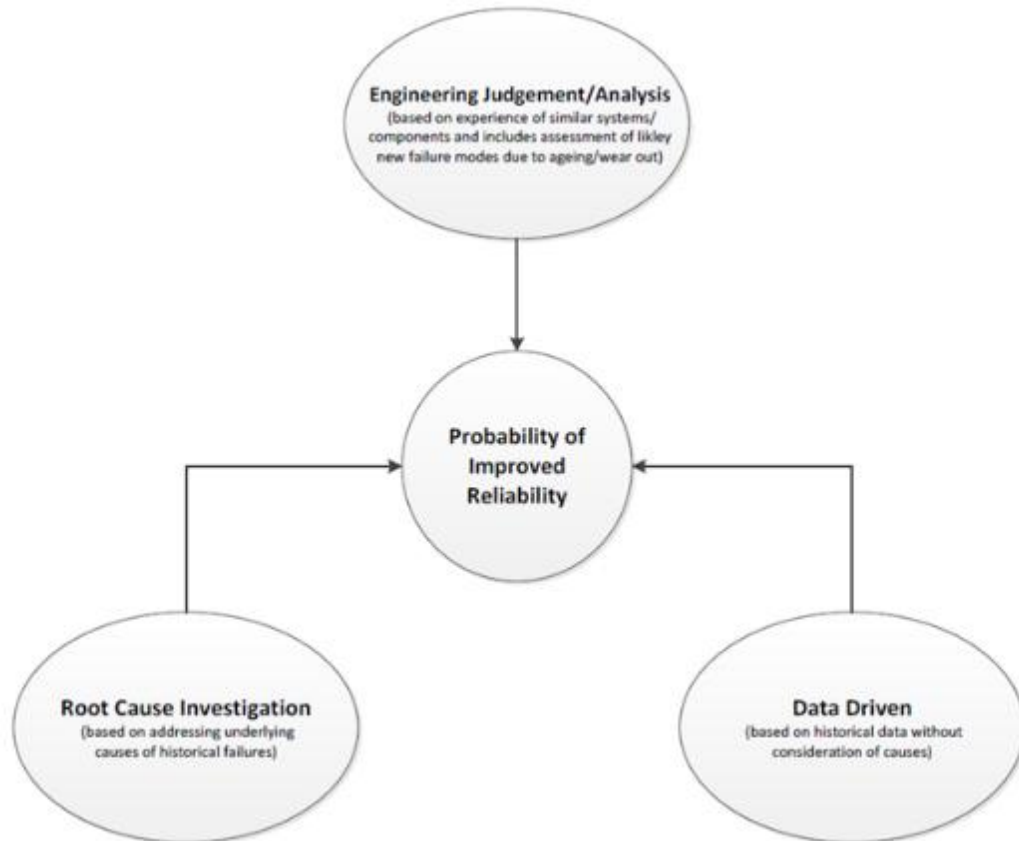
Engineering Judgement/Analysis
(based on experience of similar systems/ components and includes assessment of likley new failure modes due to ageing/wear out)

Probability of Improved Reliability

Root Cause Investigation
(based on addressing underlying causes of historical failures)

Data Driven
(based on historical data without consideration of causes)